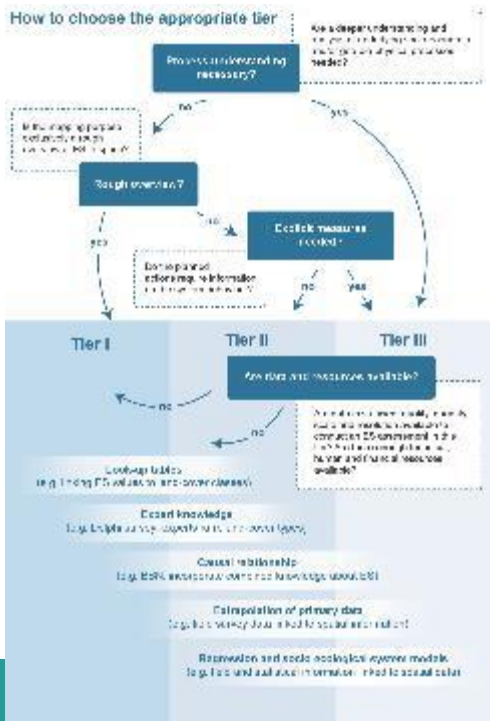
How to choose the appropriate tier

Is a deeper understanding and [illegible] needed?

Process understanding necessary?

no

yes

Is the mapping purpose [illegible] rough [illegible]?

Rough overview?

no

Explicit measures needed?

Do the planned actions require information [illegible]?

no

yes

yes

Tier I

Tier II

Tier III

Are data and resources available?

no

no

Are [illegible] data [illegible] available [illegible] human and financial resources available?

Look-up tables
(e.g. linking ES values to land cover classes)

Expert knowledge
(e.g. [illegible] to land cover types)

Causal relationship
(e.g. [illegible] knowledge about ES)

Extrapolation of primary data
(e.g. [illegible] linked to spatial information)

Regression and socio-ecological system models
(e.g. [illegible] linked to spatial data)